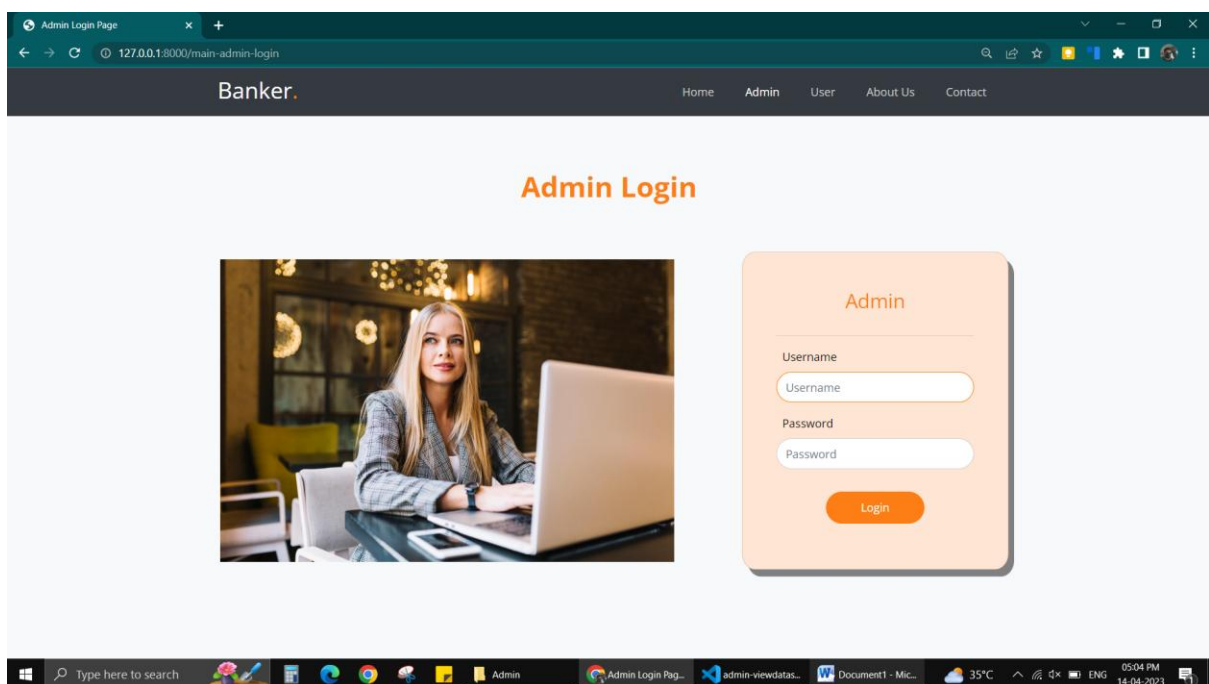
Admin Login Page

127.0.0.1:8000/main-admin-login

Banker.

Home Admin User About Us Contact

Admin Login

Admin

Username

Username

Password

Password

Login

Type here to search

Admin

Admin Login Pag...

admin-viewdatas...

Document1 - Mic...

35°C

ENG

05:04 PM
14-04-2023